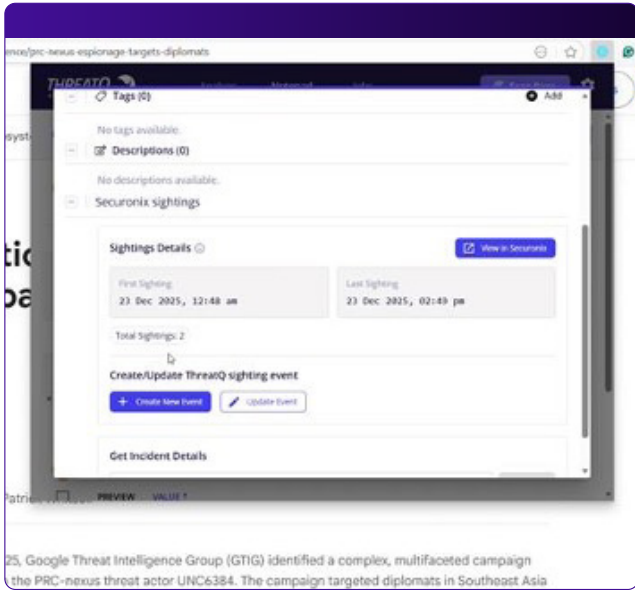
enox/prc-nexus-espionage-targets-diplomats

THREATQ

Tags (0)

Add

No tags available.

Descriptions (0)

No descriptions available.

Securonix sightings

Sightings Details

View in Securonix

First Sighting
23 Dec 2025, 12:48 am

Last Sighting
23 Dec 2025, 02:49 pm

Total Sightings: 2

Create/Update ThreatQ sighting event

+ Create New Event

Update Event

Get Incident Details

syst

tic
pa

Patri

PREVIEW VALUE

25, Google Threat Intelligence Group (GTIG) identified a complex, multifaceted campaign the PRC-nexus threat actor UNC6384. The campaign targeted diplomats in Southeast Asia